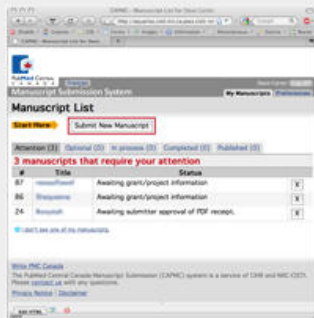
PubMed Central CANADA

Manuscript Submission System

My Manuscripts

Manuscript List

Start Here: Submit New Manuscript

Attention (3) | Optional (0) | In process (0) | Completed (0) | Published (0)

3 manuscripts that require your attention

| # | Title | Status | |
|---|---|---|---|
| 87 | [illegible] | Awaiting grant/project information | X |
| 86 | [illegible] | Awaiting grant/project information | X |
| 24 | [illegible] | Awaiting submitter approval of PDF receipt. | X |

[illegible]

Write PMC Canada

The PubMed Central Canada Manuscript Submission (CAPMC) system is a service of CIHR and NRC-CISTI. Please contact us with any questions.

Privacy Notice | Disclaimer